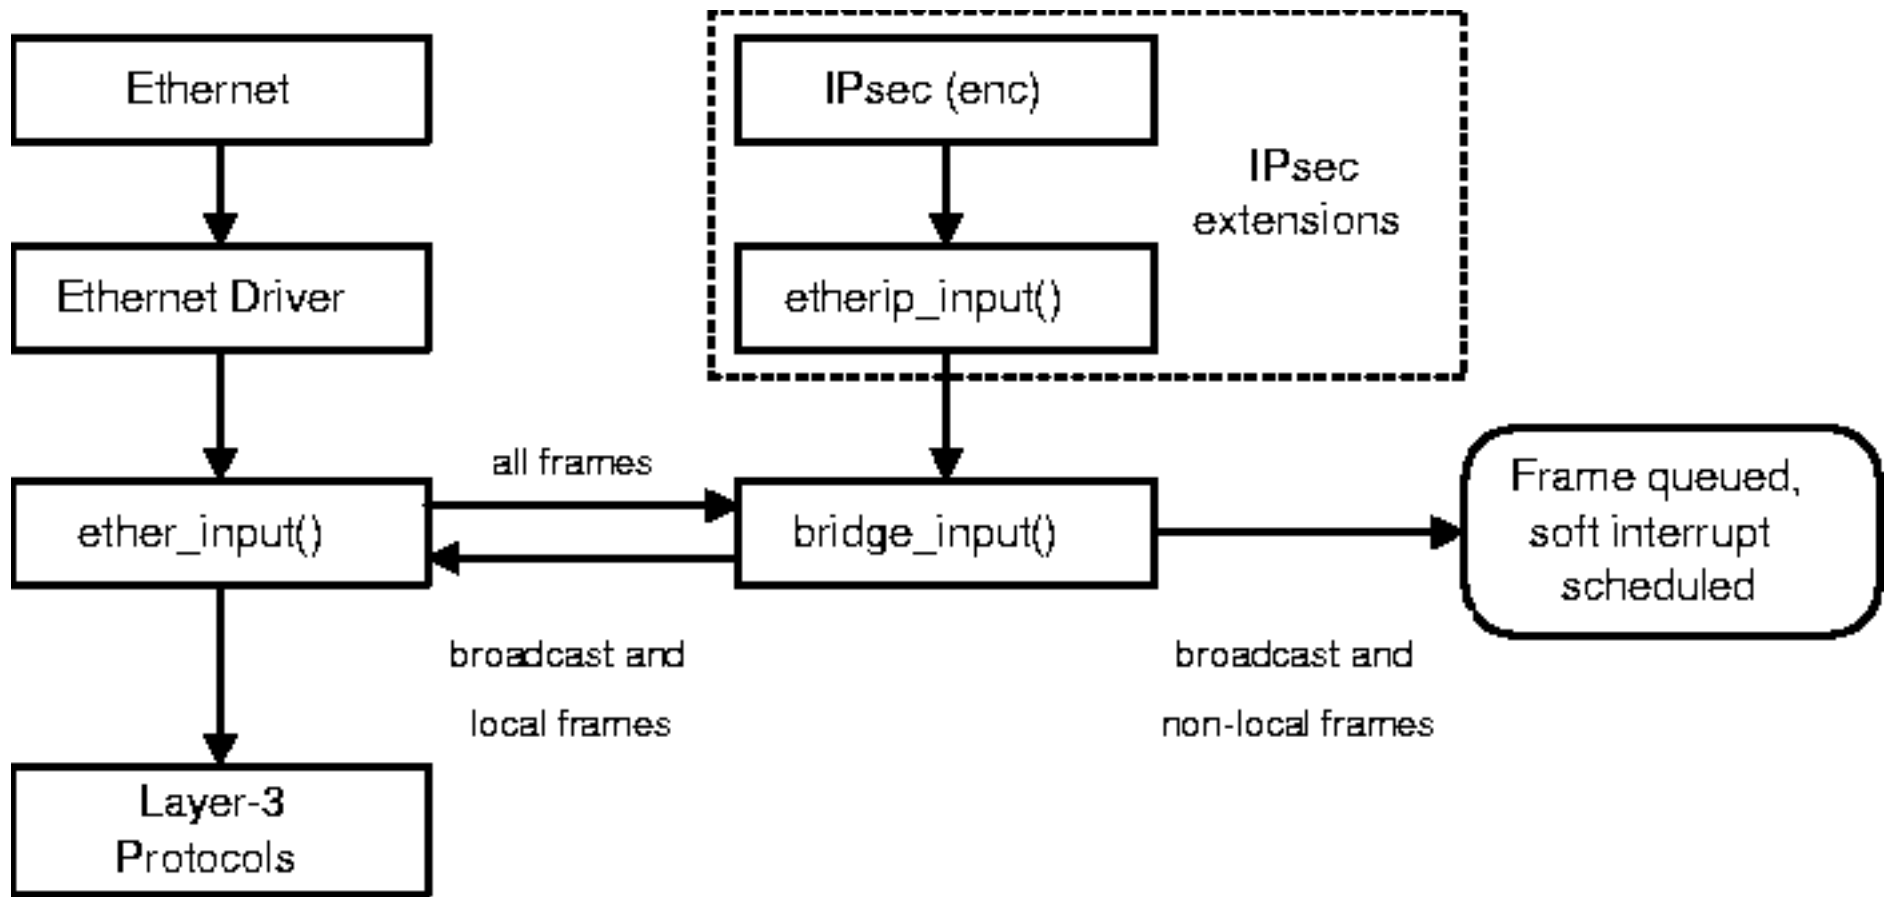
Ethernet

Ethernet Driver

ether_input()

Layer-3 Protocols

IPsec (enc)

etherip_input()

IPsec extensions

all frames

bridge_input()

broadcast and local frames

Frame queued, soft interrupt scheduled

broadcast and non-local frames